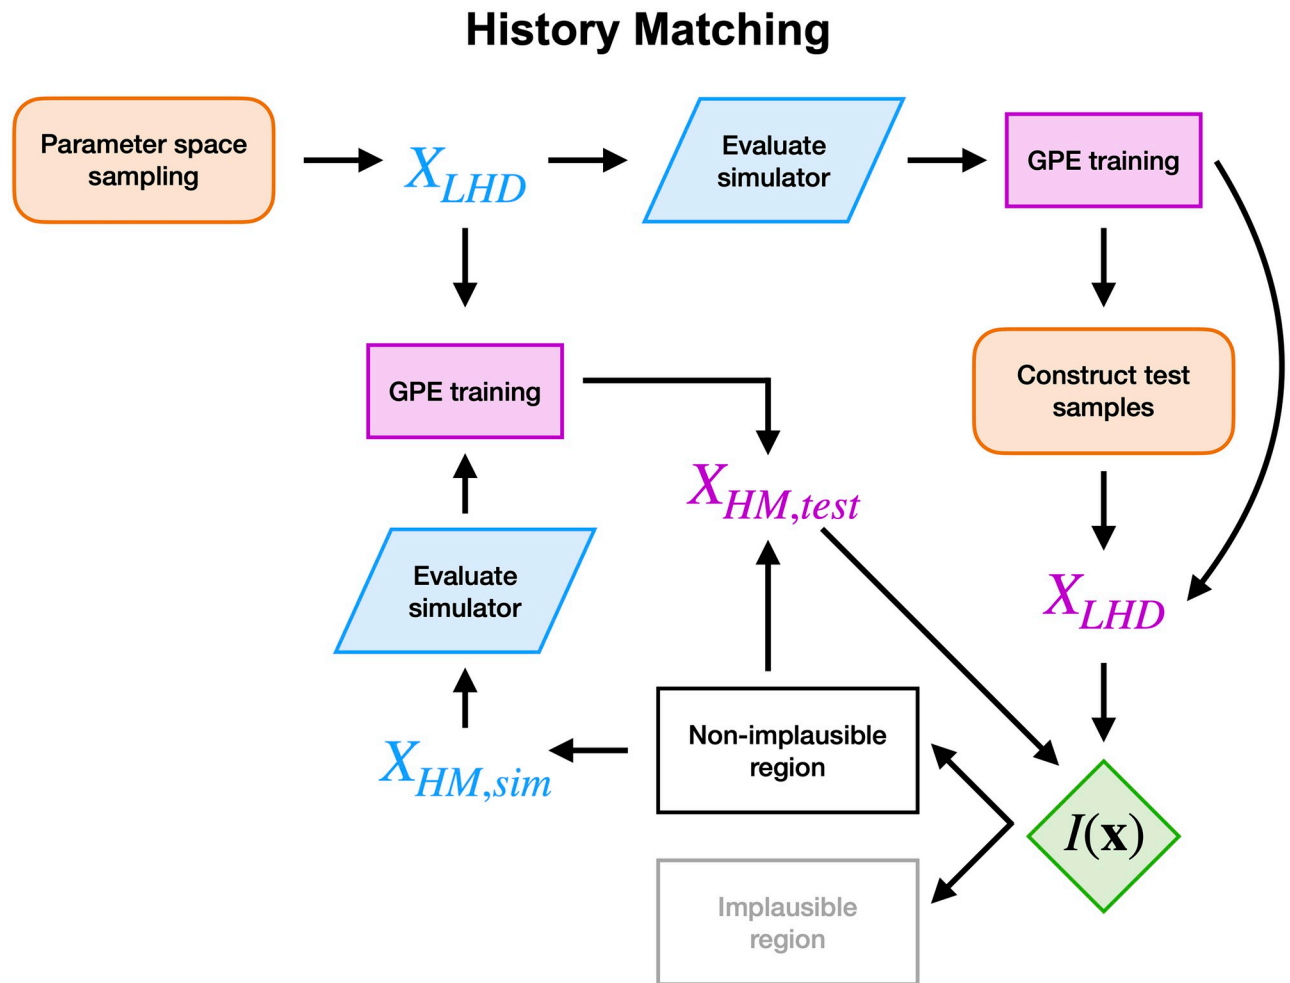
History Matching

Parameter space sampling

$X_{LHD}$

Evaluate simulator

GPE training

GPE training

Construct test samples

$X_{HM,test}$

Evaluate simulator

$X_{LHD}$

$X_{HM,sim}$

Non-implausible region

$I(\mathbf{x})$

Implausible region